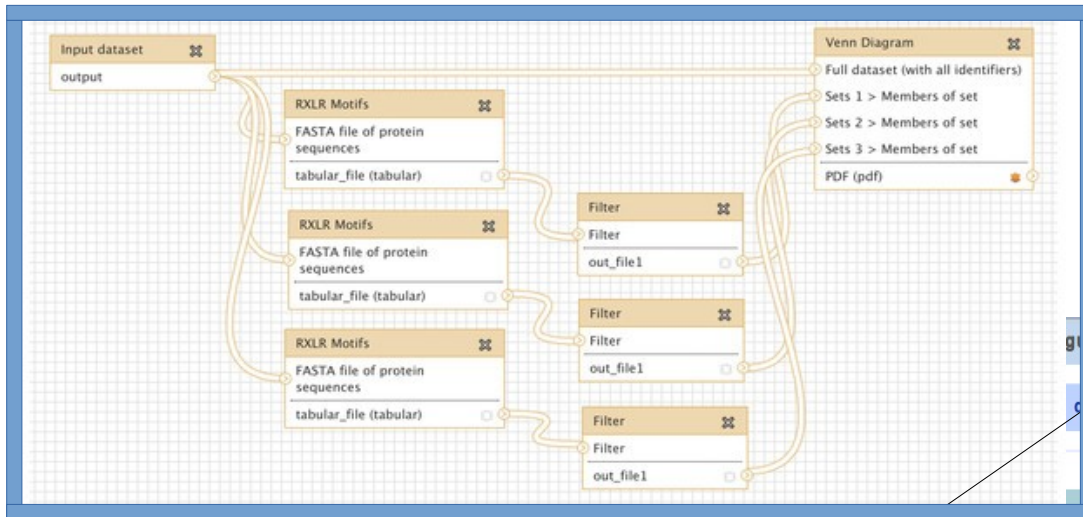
Input dataset
output

RXLR Motifs
FASTA file of protein sequences
tabular_file (tabular)

RXLR Motifs
FASTA file of protein sequences
tabular_file (tabular)

RXLR Motifs
FASTA file of protein sequences
tabular_file (tabular)

Filter
Filter
out_file1

Filter
Filter
out_file1

Filter
Filter
out_file1

Venn Diagram
Full dataset (with all identifiers)
Sets 1 > Members of set
Sets 2 > Members of set
Sets 3 > Members of set
PDF (pdf)

g
c